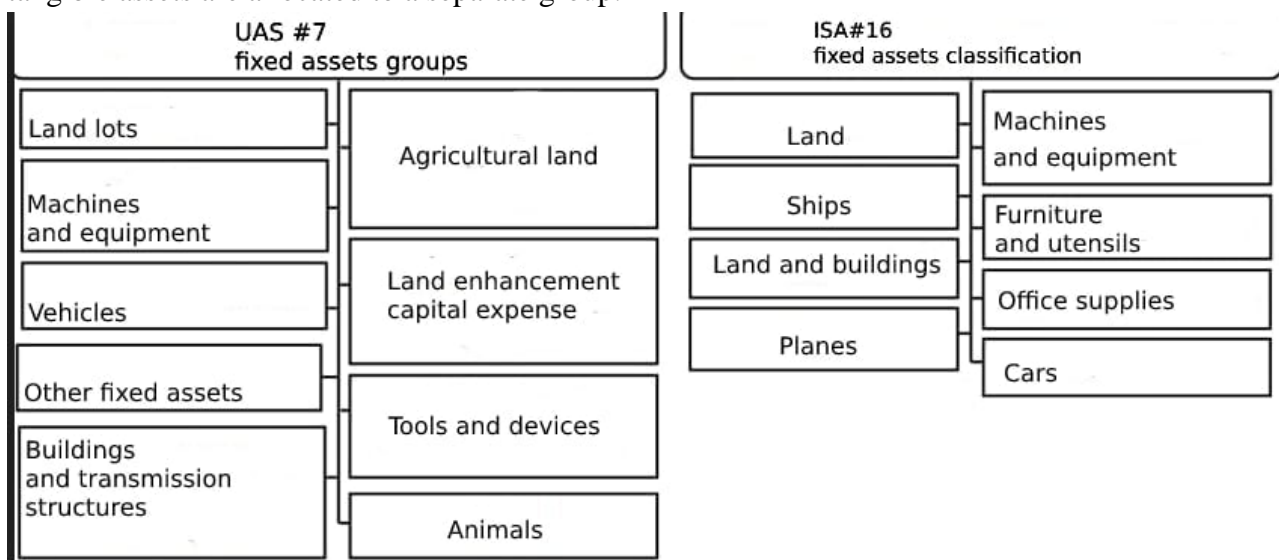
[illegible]

UAS #7
fixed assets groups

Land lots

Machines and equipment

Vehicles

Other fixed assets

Buildings and transmission structures

Agricultural land

Land enhancement capital expense

Tools and devices

Animals

ISA#16
fixed assets classification

Land

Ships

Land and buildings

Planes

Machines and equipment

Furniture and utensils

Office supplies

Cars